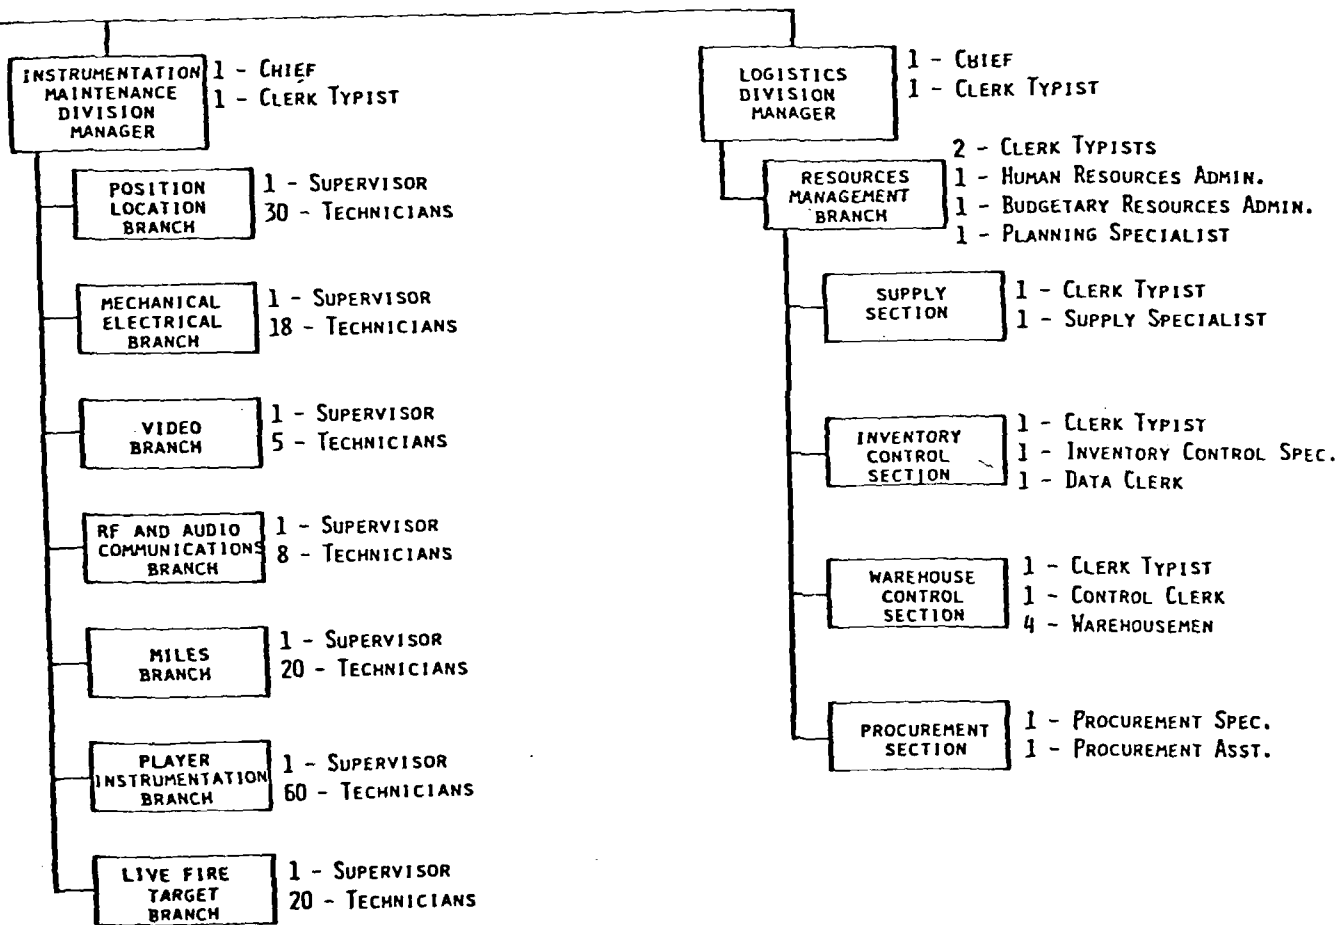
INSTRUMENTATION MAINTENANCE DIVISION MANAGER
1 - CHIEF
1 - CLERK TYPIST

POSITION LOCATION BRANCH
1 - SUPERVISOR
30 - TECHNICIANS

MECHANICAL ELECTRICAL BRANCH
1 - SUPERVISOR
18 - TECHNICIANS

VIDEO BRANCH
1 - SUPERVISOR
5 - TECHNICIANS

RF AND AUDIO COMMUNICATIONS BRANCH
1 - SUPERVISOR
8 - TECHNICIANS

MILES BRANCH
1 - SUPERVISOR
20 - TECHNICIANS

PLAYER INSTRUMENTATION BRANCH
1 - SUPERVISOR
60 - TECHNICIANS

LIVE FIRE TARGET BRANCH
1 - SUPERVISOR
20 - TECHNICIANS

LOGISTICS DIVISION MANAGER
1 - CHIEF
1 - CLERK TYPIST

RESOURCES MANAGEMENT BRANCH
2 - CLERK TYPISTS
1 - HUMAN RESOURCES ADMIN.
1 - BUDGETARY RESOURCES ADMIN.
1 - PLANNING SPECIALIST

SUPPLY SECTION
1 - CLERK TYPIST
1 - SUPPLY SPECIALIST

INVENTORY CONTROL SECTION
1 - CLERK TYPIST
1 - INVENTORY CONTROL SPEC.
1 - DATA CLERK

WAREHOUSE CONTROL SECTION
1 - CLERK TYPIST
1 - CONTROL CLERK
4 - WAREHOUSEMEN

PROCUREMENT SECTION
1 - PROCUREMENT SPEC.
1 - PROCUREMENT ASST.